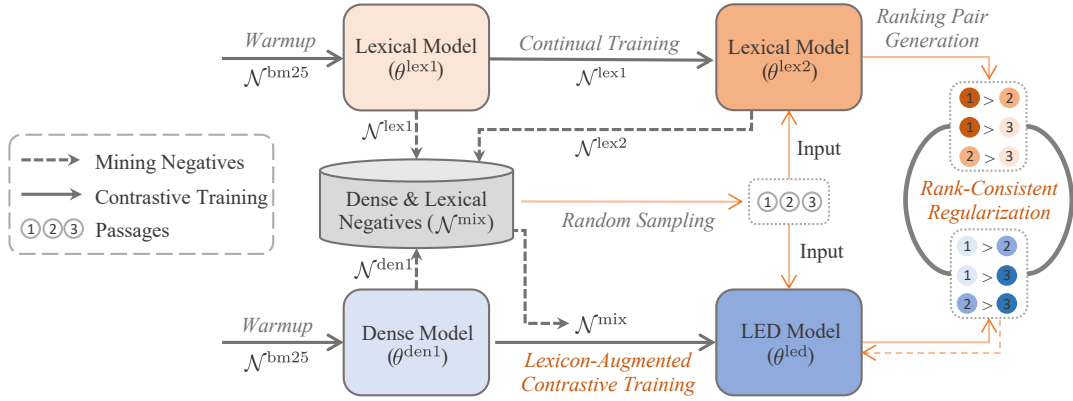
Warmup
$\mathcal{N}^{\text{bm25}}$
Lexical Model ($\theta^{\text{lex1}}$)
Continual Training
$\mathcal{N}^{\text{lex1}}$
Lexical Model ($\theta^{\text{lex2}}$)
Ranking Pair Generation
$\mathcal{N}^{\text{lex1}}$
$\mathcal{N}^{\text{lex2}}$
Input
Mining Negatives
Contrastive Training
①②③ Passages
Dense & Lexical Negatives ($\mathcal{N}^{\text{mix}}$)
Random Sampling
①②③
1 > 2
1 > 3
2 > 3
Rank-Consistent Regularization
1 > 2
1 > 3
2 > 3
Input
$\mathcal{N}^{\text{den1}}$
Warmup
$\mathcal{N}^{\text{bm25}}$
Dense Model ($\theta^{\text{den1}}$)
$\mathcal{N}^{\text{mix}}$
LED Model ($\theta^{\text{led}}$)
Lexicon-Augmented Contrastive Training